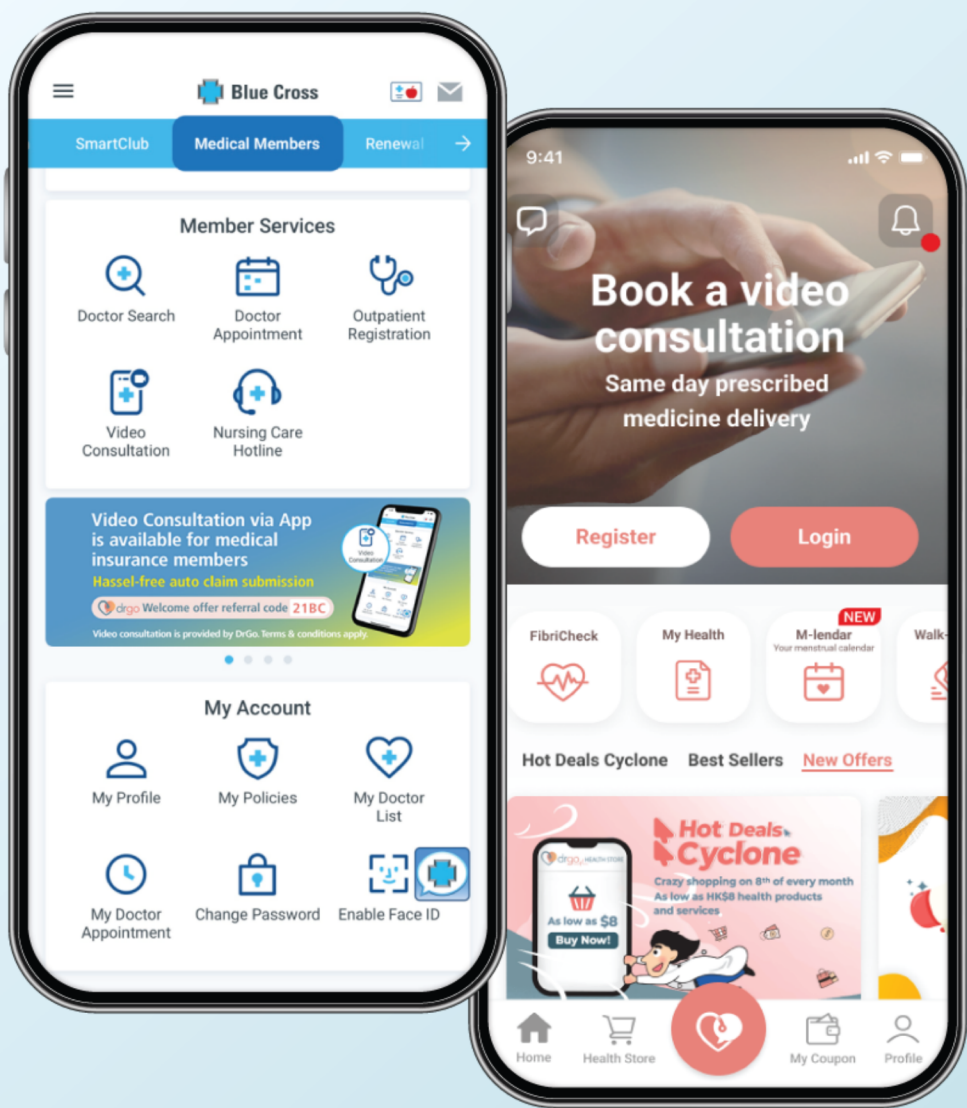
Blue Cross

SmartClub | Medical Members | Renewal

Member Services

Doctor Search
Doctor Appointment
Outpatient Registration
Video Consultation
Nursing Care Hotline

Video Consultation via App is available for medical insurance members
Hassel-free auto claim submission
drgo Welcome offer referral code 21BC
Video consultation is provided by DrGo. Terms & conditions apply.
Video Consultation

My Account

My Profile
My Policies
My Doctor List
My Doctor Appointment
Change Password
Enable Face ID

9:41

Book a video consultation
Same day prescribed medicine delivery

Register
Login

FibriCheck
My Health
NEW
M-lendar
Your menstrual calendar
Walk-

Hot Deals Cyclone
Best Sellers
New Offers

drgo HEALTH STORE
As low as $8
Buy Now!
Hot Deals Cyclone
Crazy shopping on 8th of every month
As low as HK$8 health products and services

Home
Health Store
My Coupon
Profile